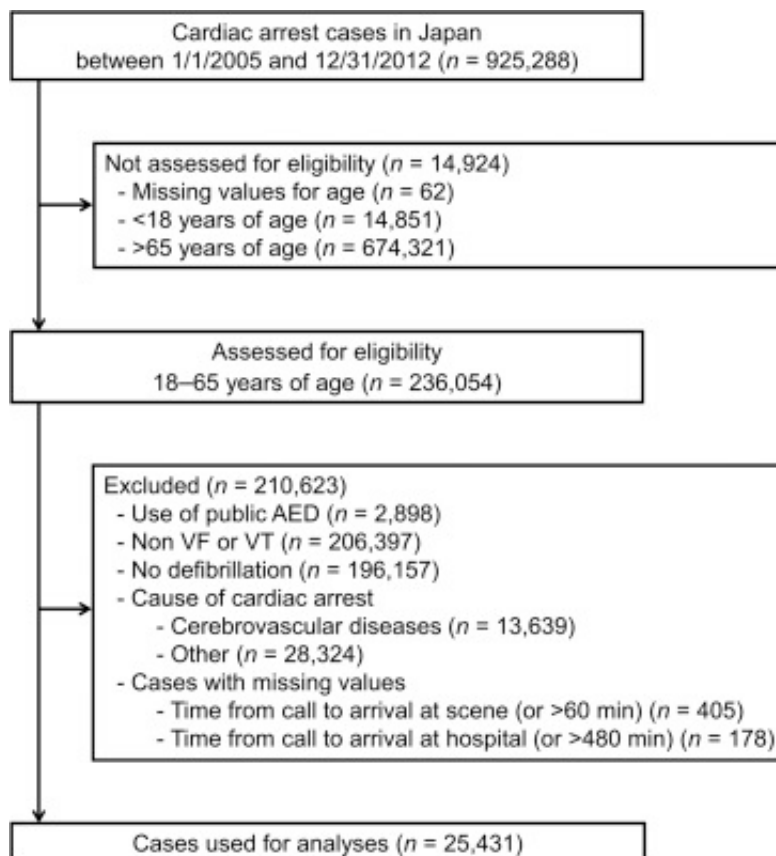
Cardiac arrest cases in Japan
between 1/1/2005 and 12/31/2012 ($n$ = 925,288)

Not assessed for eligibility ($n$ = 14,924)
- Missing values for age ($n$ = 62)
- <18 years of age ($n$ = 14,851)
- >65 years of age ($n$ = 674,321)

Assessed for eligibility
18–65 years of age ($n$ = 236,054)

Excluded ($n$ = 210,623)
- Use of public AED ($n$ = 2,898)
- Non VF or VT ($n$ = 206,397)
- No defibrillation ($n$ = 196,157)
- Cause of cardiac arrest
- Cerebrovascular diseases ($n$ = 13,639)
- Other ($n$ = 28,324)
- Cases with missing values
- Time from call to arrival at scene (or >60 min) ($n$ = 405)
- Time from call to arrival at hospital (or >480 min) ($n$ = 178)

Cases used for analyses ($n$ = 25,431)